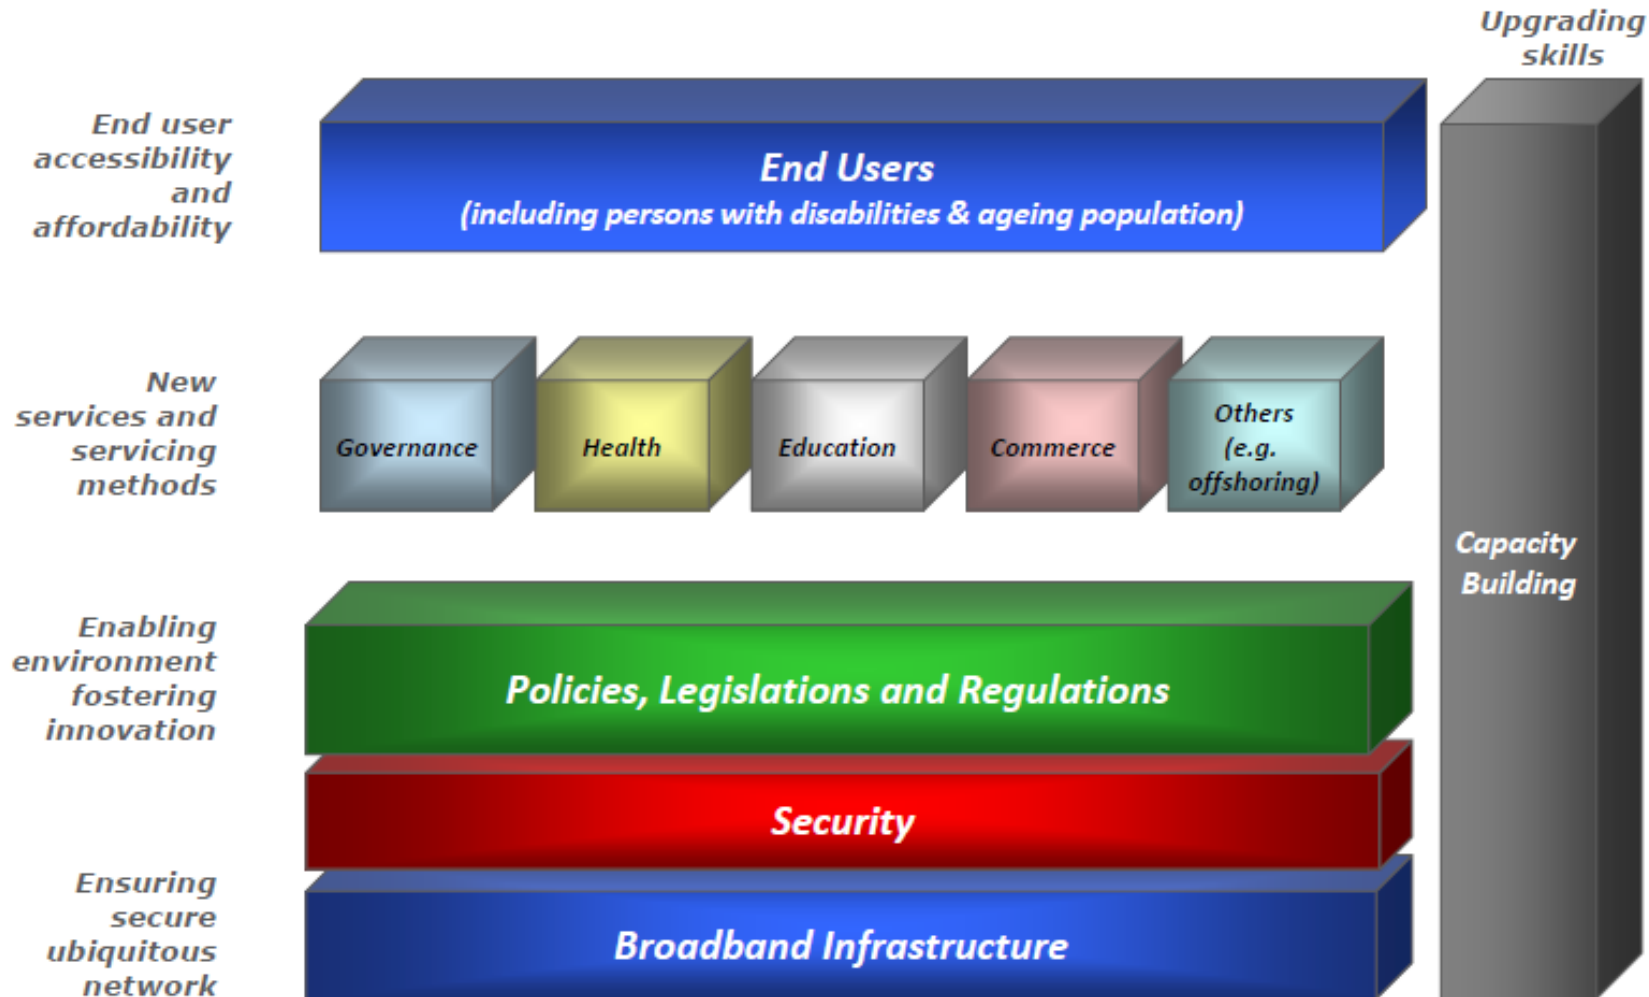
Upgrading skills

End user accessibility and affordability

End Users
(including persons with disabilities & ageing population)

New services and servicing methods

Governance

Health

Education

Commerce

Others (e.g. offshoring)

Capacity Building

Enabling environment fostering innovation

Policies, Legislations and Regulations

Security

Ensuring secure ubiquitous network

Broadband Infrastructure